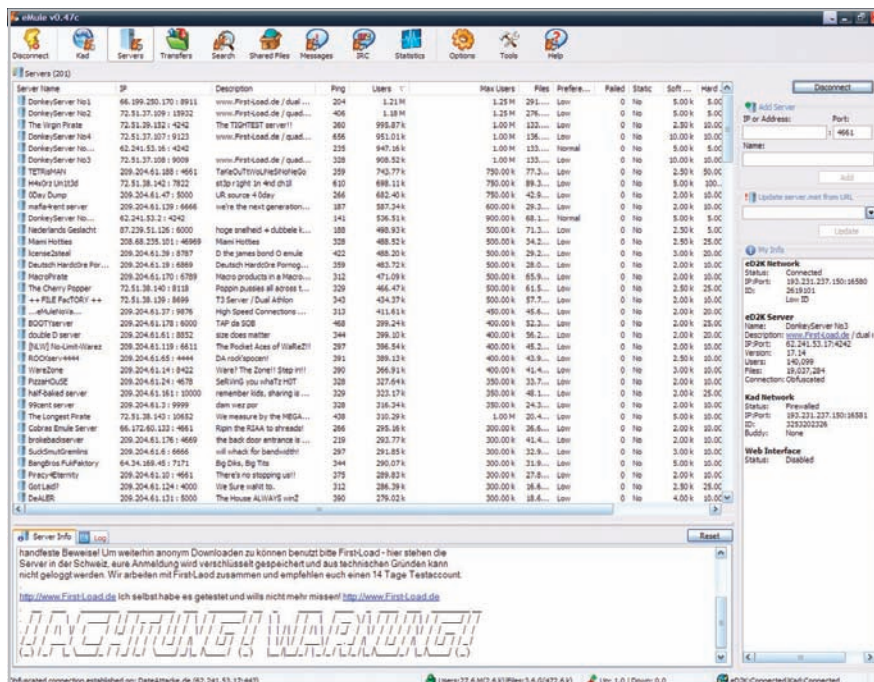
eMule v0.47c

Disconnect | Kad | Servers | Transfers | Search | Shared Files | Messages | IRC | Statistics | Options | Tools | Help

Servers (201)

| Server Name | IP | Description | Ping | Users | Max Users | Files | Prefere... | Failed | Static | Soft ... | Hard ... |
|---|---|---|---|---|---|---|---|---|---|---|---|
| DonkeyServer No1 | 66.199.250.170 : 8911 | www.First-Load.de / dual ... | 204 | 1.21 M | 1.25 M | 291.... | Low | 0 | No | 5.00 k | 5.00 |
| DonkeyServer No2 | 72.51.37.109 : 15932 | www.First-Load.de / quad... | 406 | 1.18 M | 1.25 M | 276.... | Low | 0 | No | 5.00 k | 5.00 |
| The Virgin Pirate | 72.51.39.152 : 4242 | The TIGHTEST server!! | 260 | 995.87 k | 1.00 M | 132.... | Low | 0 | No | 2.50 k | 10.00 |
| DonkeyServer No4 | 72.51.37.107 : 9123 | www.First-Load.de / quad... | 656 | 951.01 k | 1.00 M | 136.... | Low | 0 | No | 10.00 k | 10.00 |
| DonkeyServer No... | 62.241.53.16 : 4242 | | 235 | 947.16 k | 1.00 M | 133.... | Normal | 0 | No | 5.00 k | 5.00 |
| DonkeyServer No3 | 72.51.37.108 : 9009 | www.First-Load.de / quad... | 328 | 908.52 k | 1.00 M | 133.... | Low | 0 | No | 10.00 k | 10.00 |
| TETRiSMAN | 209.204.61.188 : 4661 | TeRaOuTbYoUrHeShoNeGo | 359 | 743.77 k | 750.00 k | 77.3... | Low | 0 | No | 2.50 k | 50.00 |
| H4x0rz Un1t3d | 72.51.38.142 : 7822 | st3p r1ght 1n 4nd ch1ll | 610 | 698.11 k | 750.00 k | 89.3... | Low | 0 | No | 5.00 k | 100... |
| 0Day Dump | 209.204.61.47 : 5000 | UR source 4 0day | 266 | 682.40 k | 750.00 k | 42.9... | Low | 0 | No | 2.00 k | 10.00 |
| mafia-kent server | 209.204.61.139 : 6666 | we're the next generation... | 187 | 587.34 k | 600.00 k | 29.3... | Low | 0 | No | 2.00 k | 20.00 |
| DonkeyServer No... | 62.241.53.2 : 4242 | | 141 | 536.51 k | 900.00 k | 68.1... | Normal | 0 | No | 5.00 k | 5.00 |
| Nederlands Geslacht | 87.239.51.126 : 6000 | hoge snelheid + dubbele k... | 188 | 498.93 k | 500.00 k | 71.3... | Low | 0 | No | 2.50 k | 5.00 |
| Miami Hotties | 208.68.235.101 : 46969 | Miami Hotties | 328 | 488.52 k | 500.00 k | 34.2... | Low | 0 | No | 2.50 k | 25.00 |
| license2steal | 209.204.61.39 : 8787 | D the james bond 0 emule | 422 | 488.20 k | 500.00 k | 29.2... | Low | 0 | No | 3.00 k | 20.00 |
| Deutsch HardcOre Por... | 209.204.61.18 : 6869 | Deutsch HardcOre Pornog... | 359 | 483.72 k | 500.00 k | 28.0... | Low | 0 | No | 2.00 k | 20.00 |
| MacroPirate | 209.204.61.170 : 6789 | Macro products in a Macro... | 312 | 471.09 k | 500.00 k | 65.9... | Low | 0 | No | 2.00 k | 10.00 |
| The Cherry Popper | 72.51.38.140 : 8118 | Poppin pussies all across t... | 329 | 466.47 k | 500.00 k | 61.5... | Low | 0 | No | 2.50 k | 25.00 |
| ++ FILE FacTORY ++ | 72.51.38.139 : 8699 | T3 Server / Dual Athlon | 343 | 434.37 k | 500.00 k | 57.7... | Low | 0 | No | 5.00 k | 10.00 |
| ...eMuleNolia... | 209.204.61.37 : 9876 | High Speed Connections ... | 313 | 411.61 k | 450.00 k | 45.6... | Low | 0 | No | 2.00 k | 20.00 |
| BOOTYserver | 209.204.61.178 : 6000 | TAP da SOB | 468 | 399.24 k | 400.00 k | 52.3... | Low | 0 | No | 2.00 k | 25.00 |
| double D server | 209.204.61.61 : 8852 | size does matter | 344 | 398.10 k | 400.00 k | 56.2... | Low | 0 | No | 2.00 k | 25.00 |
| [NLW] No-Limit-Warez | 209.204.61.119 : 6611 | The Pocket Aces of WaReZ!! | 297 | 396.54 k | 400.00 k | 45.2... | Low | 0 | No | 2.00 k | 25.00 |
| ROCKserv4444 | 209.204.61.65 : 4444 | DA rock'spocen! | 391 | 389.13 k | 400.00 k | 43.9... | Low | 0 | No | 2.50 k | 10.00 |
| WareZone | 209.204.61.14 : 8422 | Ware? The Zone!! Step in!! | 390 | 366.91 k | 400.00 k | 41.4... | Low | 0 | No | 2.00 k | 20.00 |
| PizzaHOuSE | 209.204.61.24 : 4678 | SeRViNG you whaTz HOT | 328 | 327.64 k | 350.00 k | 33.7... | Low | 0 | No | 2.00 k | 10.00 |
| half-baked server | 209.204.61.161 : 10000 | remember kids, sharing is ... | 329 | 323.17 k | 350.00 k | 48.1... | Low | 0 | No | 2.00 k | 25.00 |
| 99cent server | 209.204.61.3 : 9999 | dam wez par | 328 | 316.34 k | 350.00 k | 24.3... | Low | 0 | No | 2.00 k | 10.00 |
| The Longest Pirate | 72.51.38.143 : 10652 | We measure by the MEGA... | 438 | 310.29 k | 1.00 M | 20.4... | Low | 0 | No | 5.00 k | 10.00 |
| Cobras Emule Server | 66.172.60.122 : 4661 | Ripin the RIAA to shreads! | 266 | 295.16 k | 300.00 k | 36.6... | Low | 0 | No | 2.00 k | 10.00 |
| brokebackserver | 209.204.61.176 : 4669 | the back door entrance is ... | 219 | 293.77 k | 300.00 k | 41.4... | Low | 0 | No | 2.00 k | 10.00 |
| SuckSmutGremlins | 209.204.61.6 : 6666 | will whack for bandwidth! | 297 | 291.85 k | 300.00 k | 32.9... | Low | 0 | No | 3.00 k | 10.00 |
| Bangbros FukFaktory | 64.34.169.45 : 7171 | Big Diks, Big Tits | 344 | 290.07 k | 300.00 k | 31.9... | Low | 0 | No | 5.00 k | 10.00 |
| Piracy4Eternity | 209.204.61.20 : 4661 | There's no stopping us!! | 375 | 289.82 k | 300.00 k | 27.8... | Low | 0 | No | 2.00 k | 10.00 |
| Got Laid? | 209.204.61.124 : 4000 | We Sure wahtt to. | 312 | 286.39 k | 300.00 k | 16.8... | Low | 0 | No | 2.00 k | 25.00 |
| DeALER | 209.204.61.131 : 5000 | The House ALWAYS win2 | 390 | 279.02 k | 300.00 k | 18.6... | Low | 0 | No | 4.00 k | 10.00 |

Disconnect

Add Server
IP or Address: Port: 4661
Name:
Add

Update server.met from URL
Update

My Info

eD2K Network
Status: Connected
IP:Port: 193.231.237.150:16580
ID: 2619101
Low ID

eD2K Server
Name: DonkeyServer No3
Description: www.First-Load.de / dual
IP:Port: 62.241.53.17:4242
Version: 17.14
Users: 140,099
Files: 19,037,284
Connection: Obfuscated

Kad Network
Status: Firewalled
IP:Port: 193.231.237.150:16581
ID: 3253202326
Buddy: None

Web Interface
Status: Disabled

Server Info | Log

Reset

handfeste Beweise! Um weiterhin anonym Downloaden zu können benutzt bitte First-Load - hier stehen die Server in der Schweiz, eure Anmeldung wird verschlüsselt gespeichert und aus technischen Gründen kann nicht geloggt werden. Wir arbeiten mit First-Laod zusammen und empfehlen euch einen 14 Tage Testaccount.

http://www.First-Load.de Ich selbst habe es getestet und wills nicht mehr missen! http://www.First-Load.de

!!ACHTUNG!! WARNUNG!!

Obfuscated connection established on: DonkeyServer No3 (62.241.53.17:4442)

Users:27.6 M(2.6 K)|Files:3.6 G(472.6 K) | Up: 1.0 | Down: 0.0 | eD2K:Connected|Kad:Connected